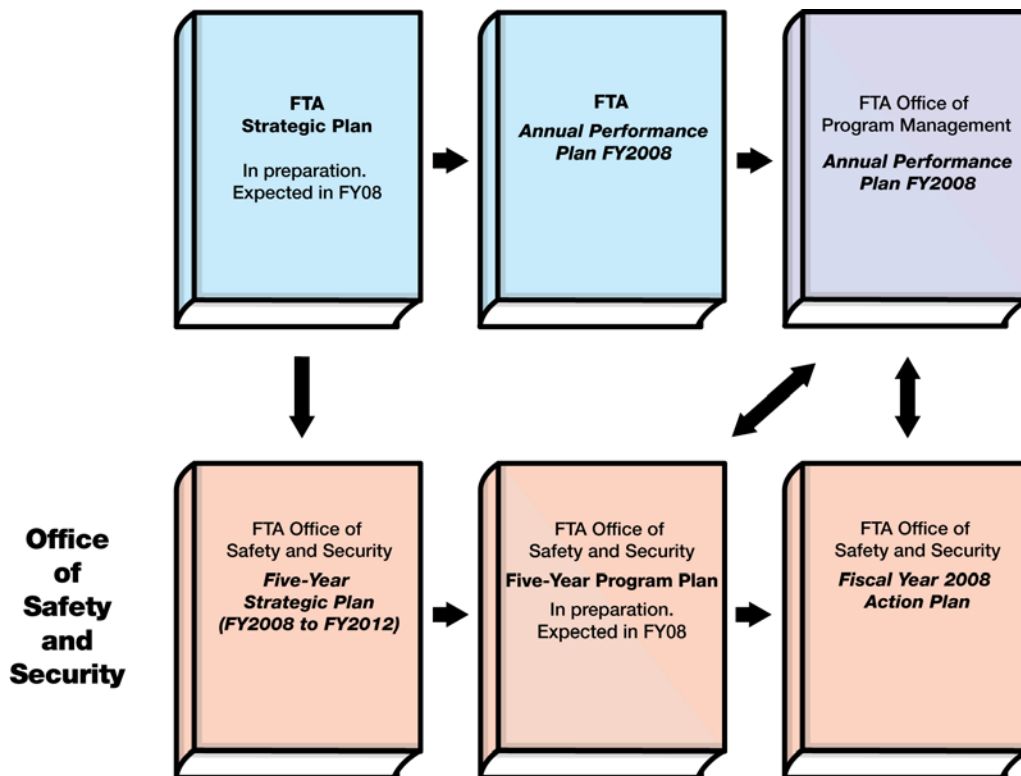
FTA
Strategic Plan

In preparation.
Expected in FY08

FTA
*Annual Performance Plan FY2008*

FTA Office of
Program Management
*Annual Performance Plan FY2008*

Office of Safety and Security

FTA Office of
Safety and Security
*Five-Year Strategic Plan (FY2008 to FY2012)*

FTA Office of
Safety and Security
Five-Year Program Plan
In preparation.
Expected in FY08

FTA Office of
Safety and Security
*Fiscal Year 2008 Action Plan*